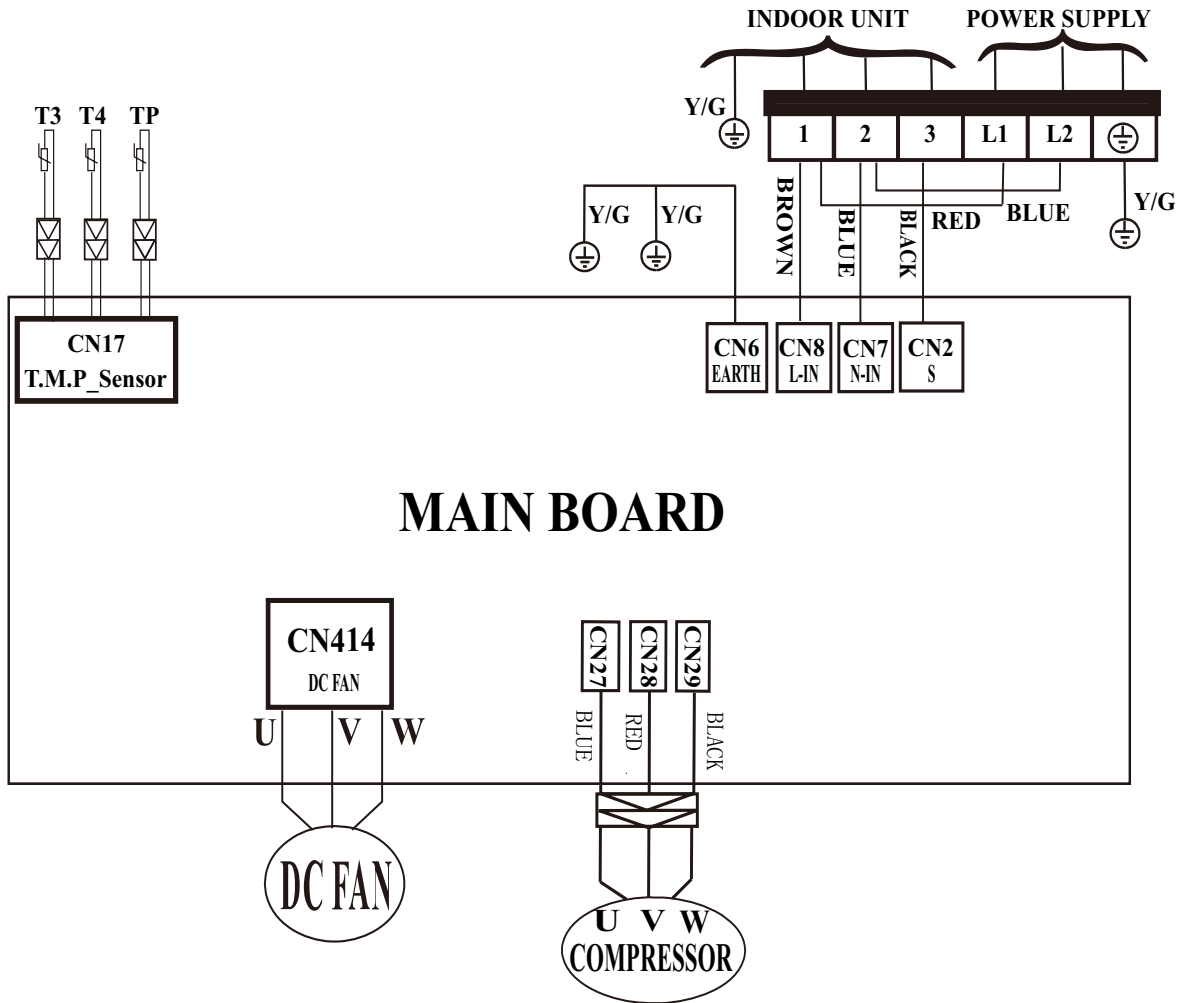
INDOOR UNIT
POWER SUPPLY

T3 T4 TP

Y/G

| 1 | 2 | 3 | L1 | L2 | ⏚ |
|---|---|---|---|---|---|

Y/G

BROWN
BLUE
BLACK
RED
BLUE

Y/G Y/G

CN17
T.M.P_Sensor

CN6
EARTH

CN8
L-IN

CN7
N-IN

CN2
S

MAIN BOARD

CN414
DC FAN

U V W

CN27 CN28 CN29

BLUE RED BLACK

DC FAN

U V W
COMPRESSOR